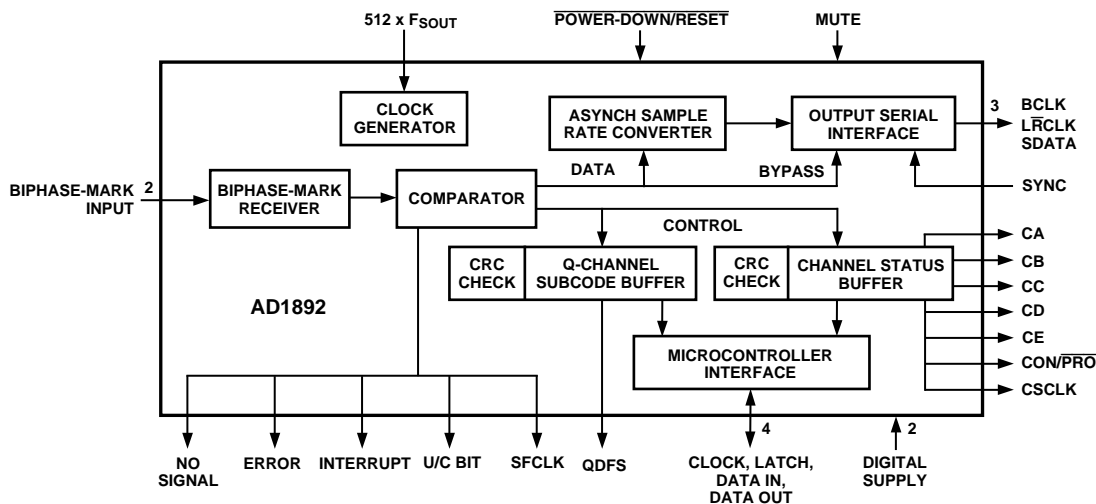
512 x $F_{SOUT}$

$\overline{\text{POWER-DOWN/RESET}}$

MUTE

CLOCK GENERATOR

ASYNCH SAMPLE RATE CONVERTER

OUTPUT SERIAL INTERFACE

3

BCLK
L$\overline{\text{R}}$CLK
SDATA

DATA

BYPASS

SYNC

BIPHASE-MARK INPUT

2

BIPHASE-MARK RECEIVER

COMPARATOR

CONTROL

CRC CHECK

Q-CHANNEL SUBCODE BUFFER

CRC CHECK

CHANNEL STATUS BUFFER

CA

CB

CC

CD

CE

CON/$\overline{\text{PRO}}$

CSCLK

AD1892

MICROCONTROLLER INTERFACE

4

2

NO SIGNAL

ERROR

INTERRUPT

U/C BIT

SFCLK

QDFS

CLOCK, LATCH, DATA IN, DATA OUT

DIGITAL SUPPLY